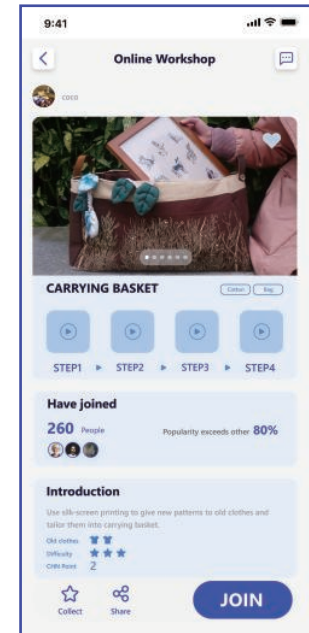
9:41

Online Workshop

coco

CARRYING BASKET

Cotton Bag

STEP1 STEP2 STEP3 STEP4

Have joined

260 People

Popularity exceeds other 80%

Introduction

Use silk-screen printing to give new patterns to old clothes and tailor them into carrying basket.

Old clothes

Difficulty

Crafts Points 2

Collect

Share

JOIN